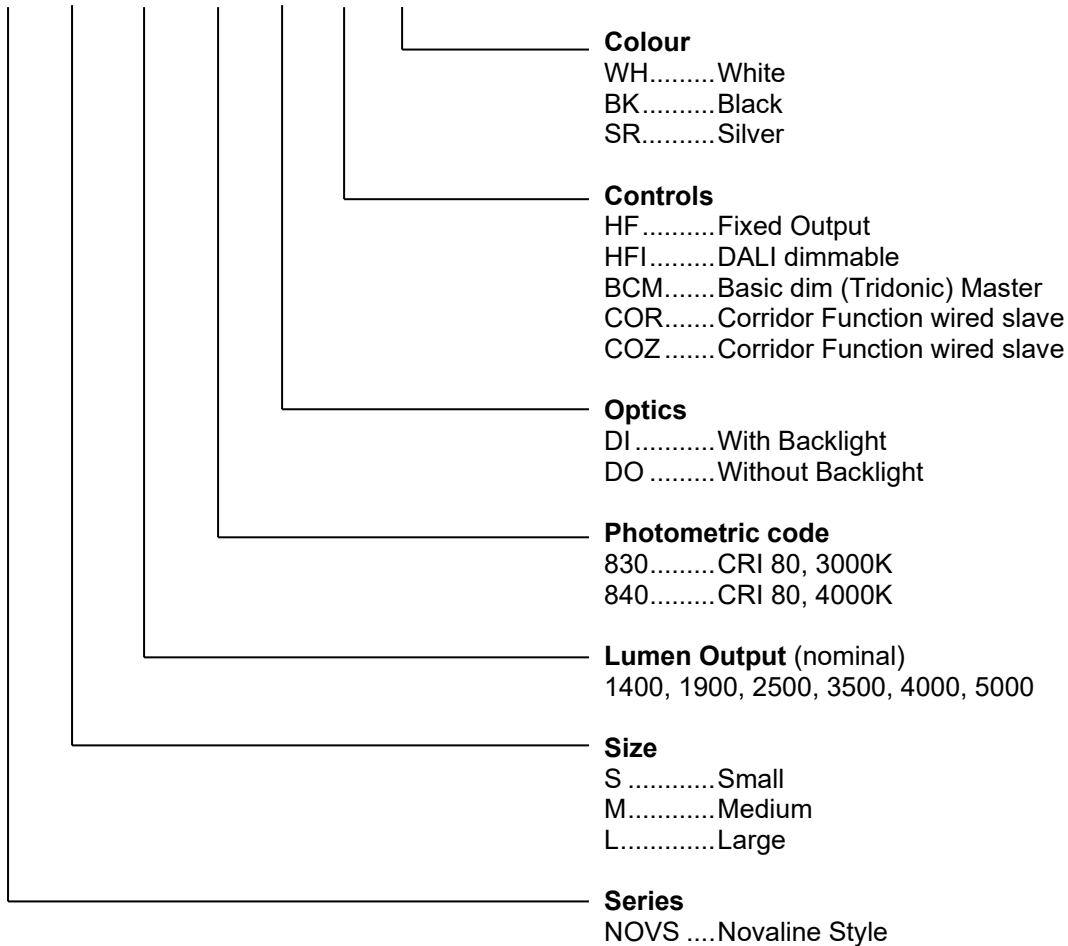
**Colour**
WH.........White
BK..........Black
SR..........Silver

**Controls**
HF..........Fixed Output
HFI.........DALI dimmable
BCM.......Basic dim (Tridonic) Master
COR.......Corridor Function wired slave
COZ.......Corridor Function wired slave

**Optics**
DI...........With Backlight
DO.........Without Backlight

**Photometric code**
830.........CRI 80, 3000K
840.........CRI 80, 4000K

**Lumen Output** (nominal)
1400, 1900, 2500, 3500, 4000, 5000

**Size**
S............Small
M...........Medium
L............Large

**Series**
NOVS ....Novaline Style